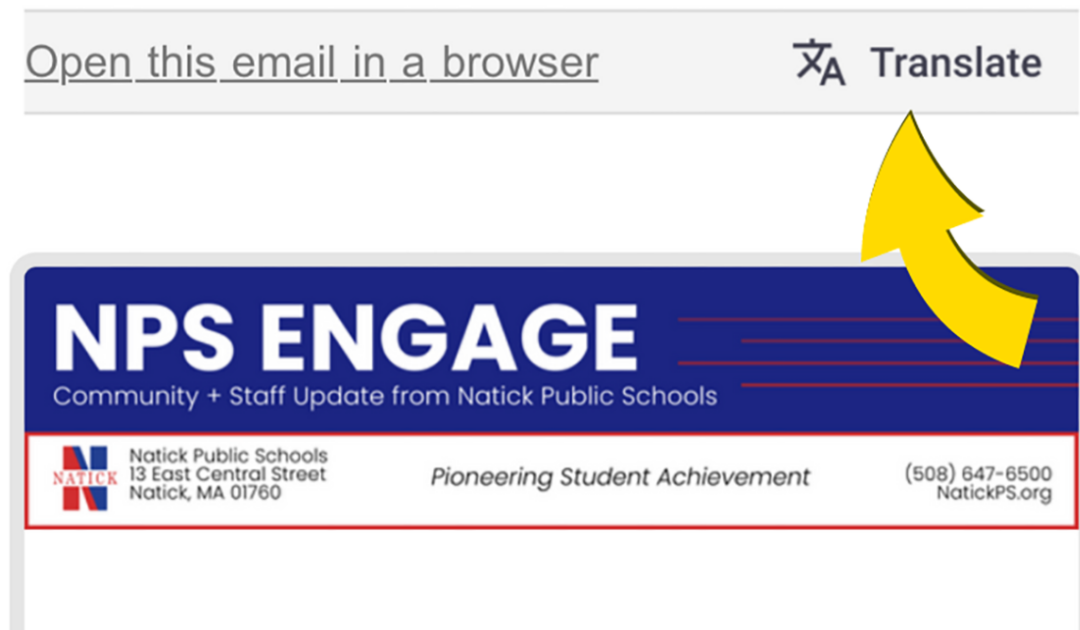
Open this email in a browser

Translate

NPS ENGAGE

Community + Staff Update from Natick Public Schools

NATICK

Natick Public Schools
13 East Central Street
Natick, MA 01760

Pioneering Student Achievement

(508) 647-6500
NatickPS.org